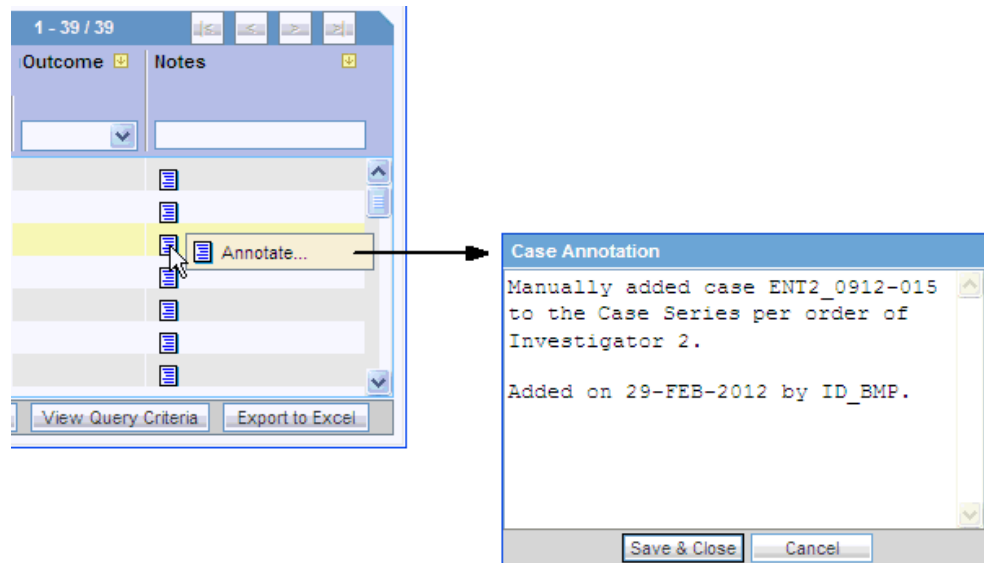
1 - 39 / 39

Outcome

Notes

Annotate...

View Query Criteria

Export to Excel

Case Annotation

Manually added case ENT2_0912-015 to the Case Series per order of Investigator 2.

Added on 29-FEB-2012 by ID_BMP.

Save & Close

Cancel